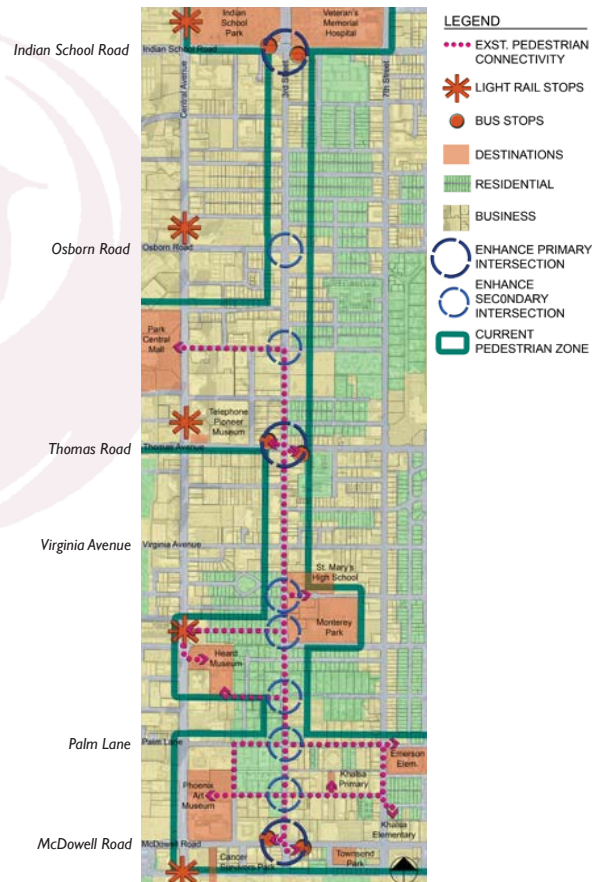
Indian School Road

Osborn Road

Thomas Road

Virginia Avenue

Palm Lane

McDowell Road

Indian School Park

Veteran's Memorial Hospital

Indian School Road

Central Avenue

3rd Street

7th Street

Osborn Road

Park Central Mall

Telephone Pioneer Museum

Thomas Avenue

Virginia Avenue

St. Mary's High School

Monterey Park

Heard Museum

Palm Lane

Emerson Elem.

Khalsa Primary

Phoenix Art Museum

Khalsa Elementary

McDowell Road

Cancer Survivors Park

Townsend Park

LEGEND

EXST. PEDESTRIAN CONNECTIVITY

LIGHT RAIL STOPS

BUS STOPS

DESTINATIONS

RESIDENTIAL

BUSINESS

ENHANCE PRIMARY INTERSECTION

ENHANCE SECONDARY INTERSECTION

CURRENT PEDESTRIAN ZONE